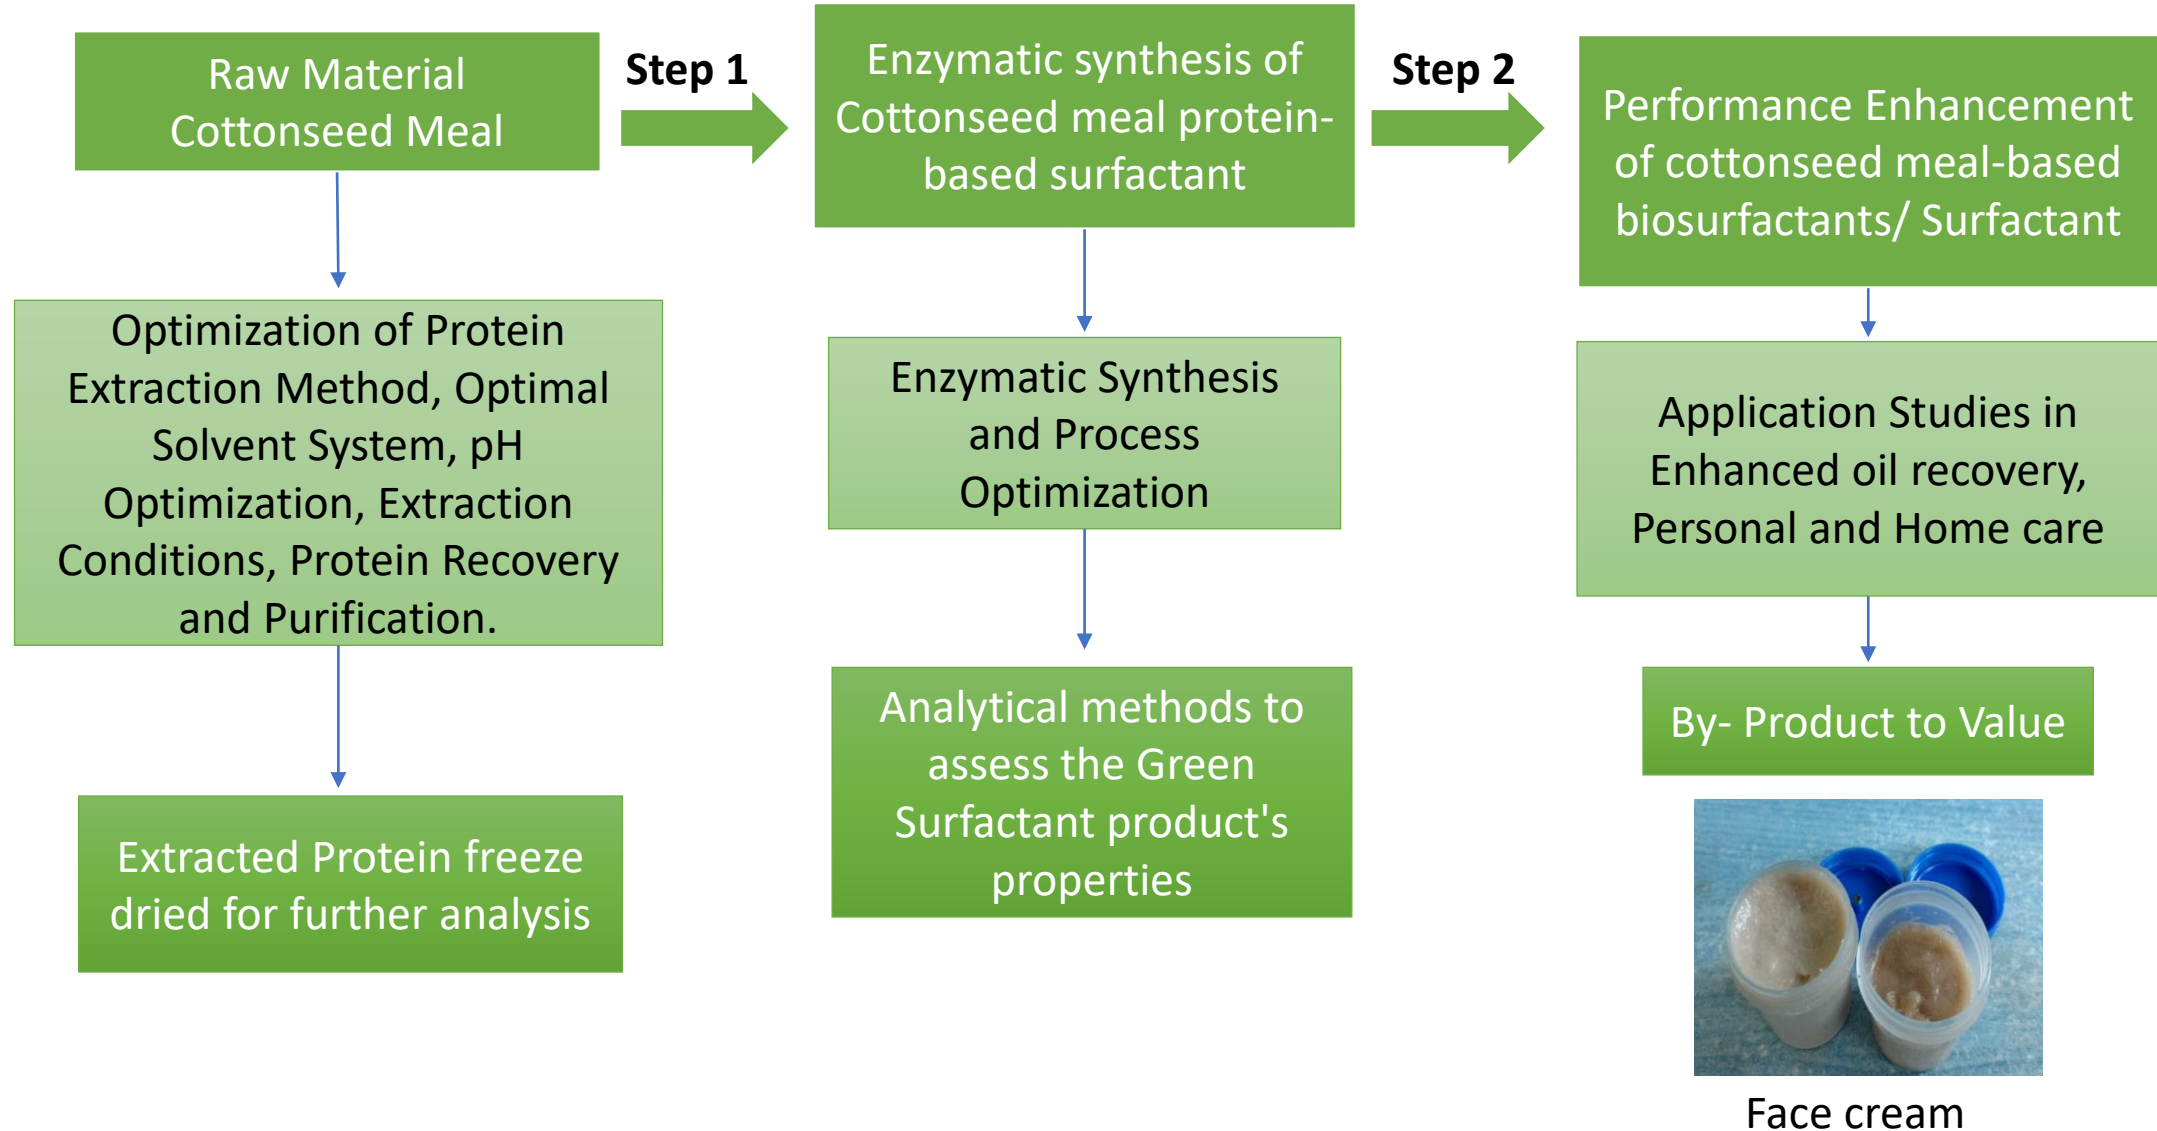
Raw Material Cottonseed Meal

Step 1

Enzymatic synthesis of Cottonseed meal protein-based surfactant

Step 2

Performance Enhancement of cottonseed meal-based biosurfactants/ Surfactant

Optimization of Protein Extraction Method, Optimal Solvent System, pH Optimization, Extraction Conditions, Protein Recovery and Purification.

Extracted Protein freeze dried for further analysis

Enzymatic Synthesis and Process Optimization

Analytical methods to assess the Green Surfactant product's properties

Application Studies in Enhanced oil recovery, Personal and Home care

By- Product to Value

Face cream